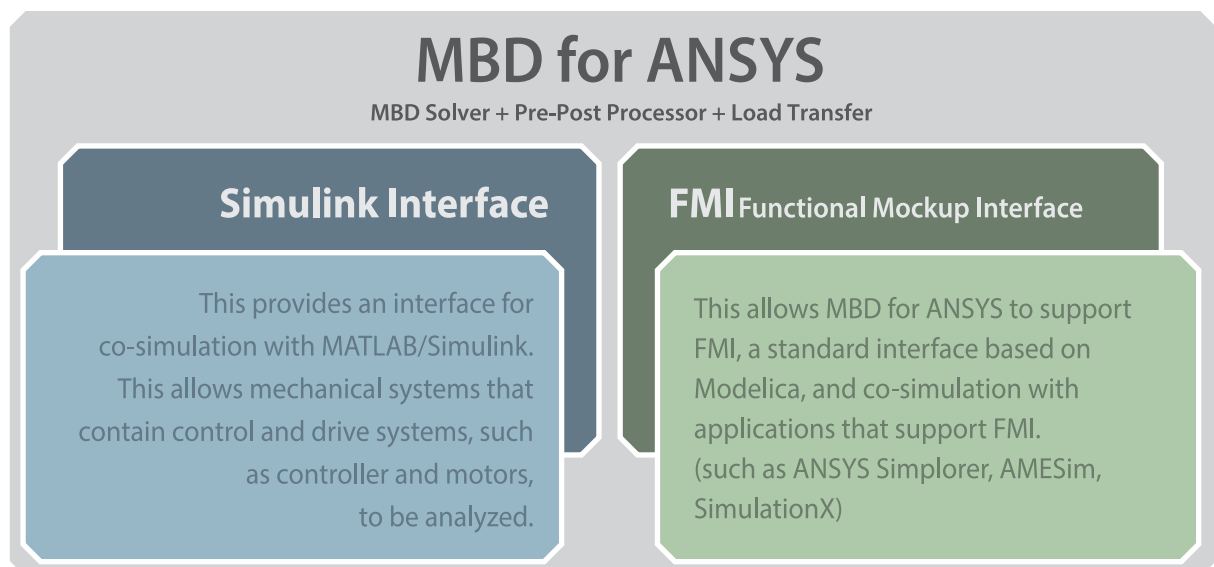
MBD for ANSYS

MBD Solver + Pre-Post Processor + Load Transfer

Simulink Interface

This provides an interface for co-simulation with MATLAB/Simulink. This allows mechanical systems that contain control and drive systems, such as controller and motors, to be analyzed.

FMI Functional Mockup Interface

This allows MBD for ANSYS to support FMI, a standard interface based on Modelica, and co-simulation with applications that support FMI. (such as ANSYS Simplorer, AMESim, SimulationX)